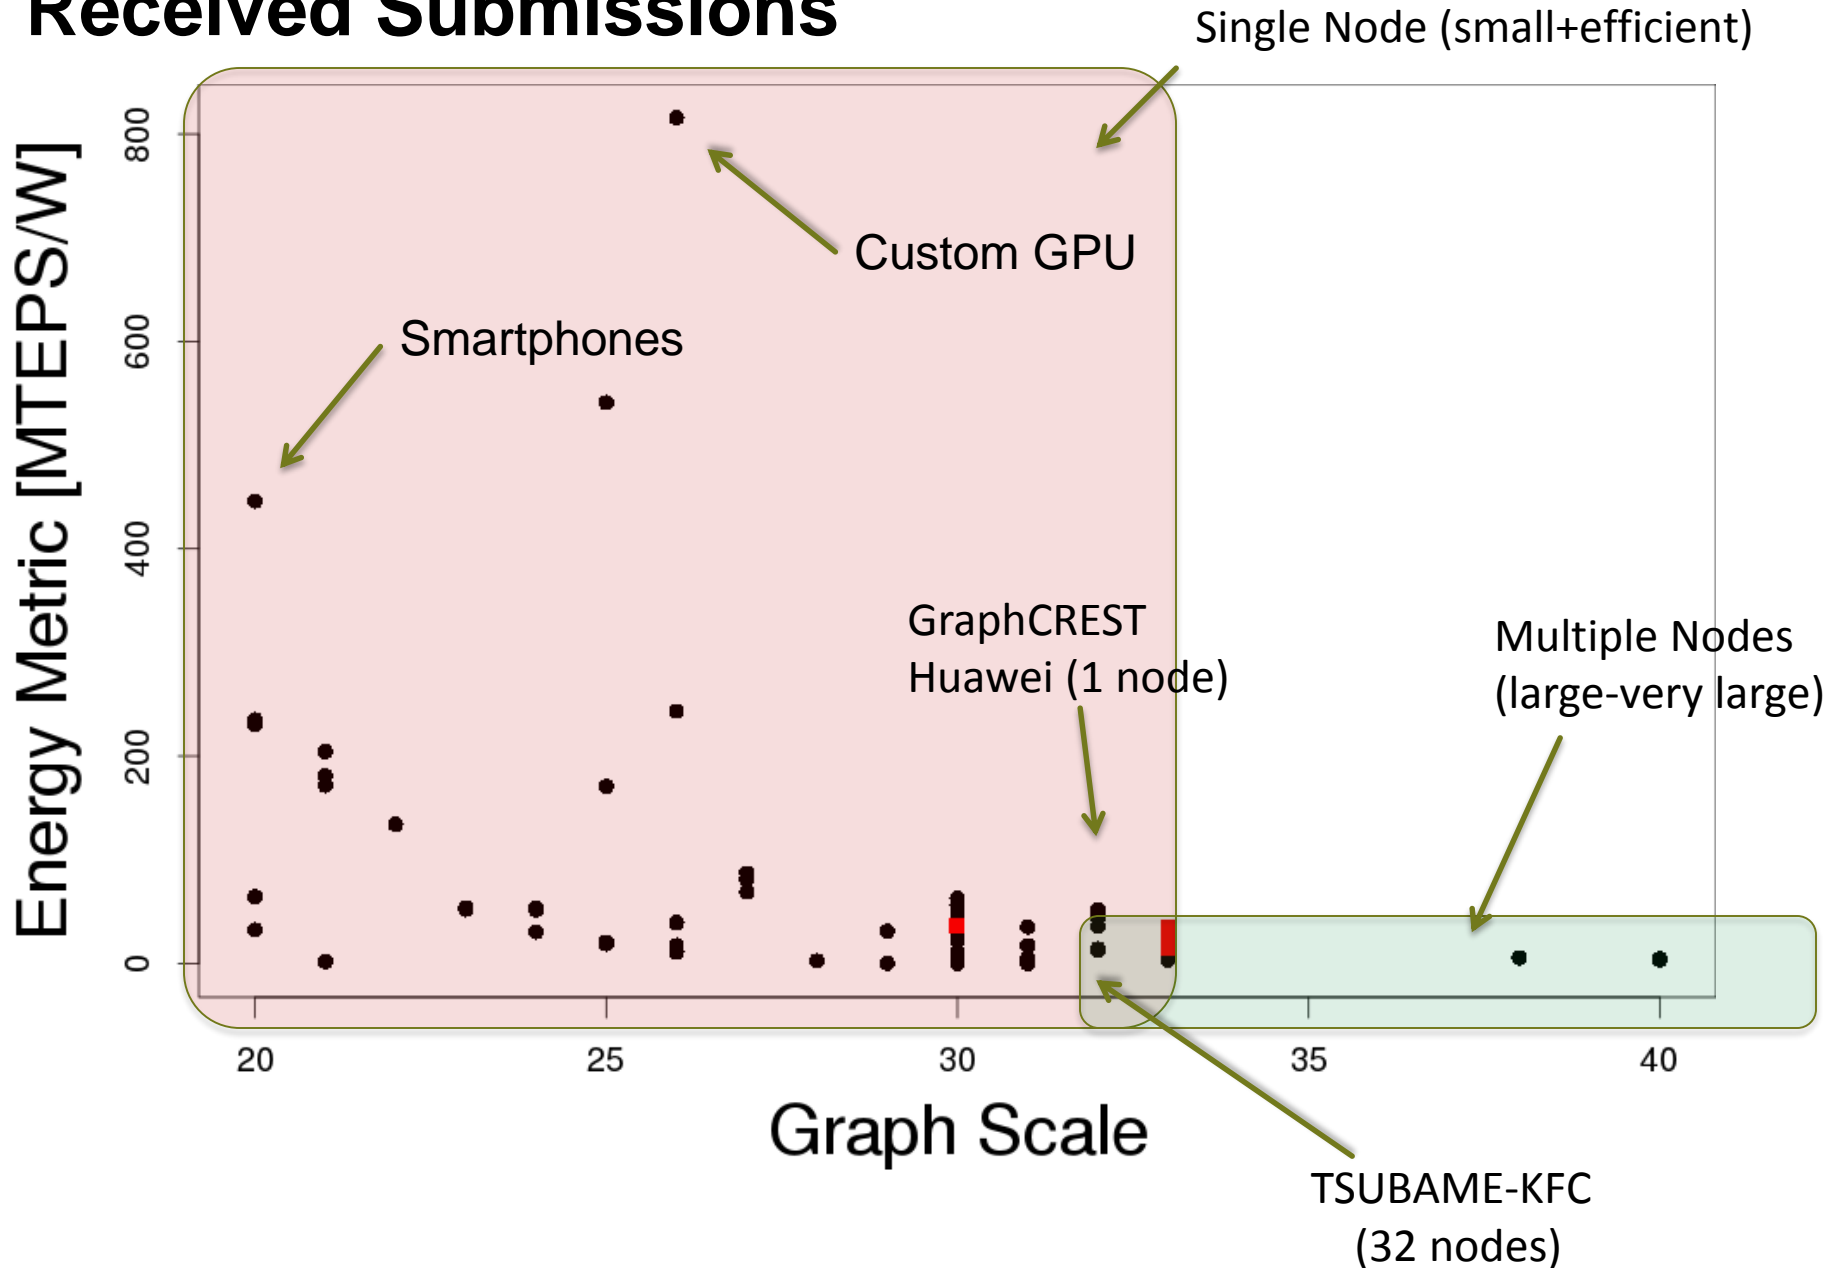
Received Submissions

Single Node (small+efficient)

Custom GPU

Smartphones

GraphCREST Huawei (1 node)

Multiple Nodes (large-very large)

TSUBAME-KFC (32 nodes)

Energy Metric [MTEPS/W]

0
200
400
600
800

20
25
30
35
40

Graph Scale